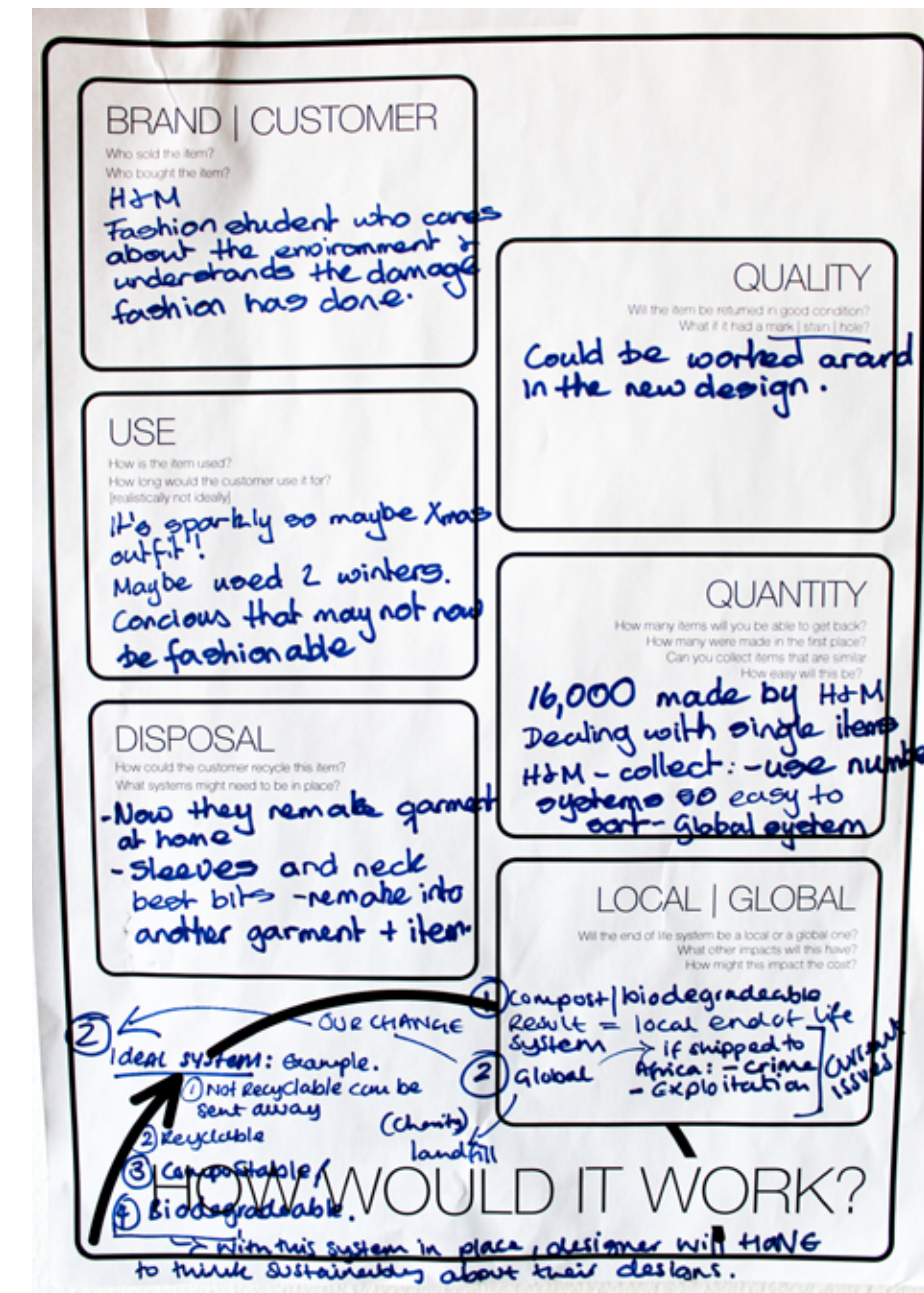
BRAND | CUSTOMER
Who sold the item?
Who bought the item?
H&M
Fashion student who cares about the environment & understands the damage fashion has done.

QUALITY
Will the item be returned in good condition?
What if it had a mark | stain | hole?
Could be worked arand in the new design.

USE
How is the item used?
How long would the customer use it for?
[realistically not ideally]
It's sparkly so maybe Xmas outfit!
Maybe used 2 winters.
Concious that may not now be fashionable

QUANTITY
How many items will you be able to get back?
How many were made in the first place?
Can you collect items that are similar
How easy will this be?
16,000 made by H&M
Dealing with single items
H&M - collect: - use numb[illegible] systems so easy to sort - Global system

DISPOSAL
How could the customer recycle this item?
What systems might need to be in place?
- Now they remake garment at home
- sleeves and neck best bits - remake into another garment + item

LOCAL | GLOBAL
Will the end of life system be a local or a global one?
What other impacts will this have?
How might this impact the cost?
① compost | biodegradeable
Result = local end of life system
② Global → if shipped to Africa: - crime - exploitation
current issues
(charity) landfill

② ← OUR CHANGE
Ideal system: example.
① Not recyclable can be sent away
② Recyclable
③ Compostable /
④ Biodegradable.
HOW WOULD IT WORK?
→ with this system in place, designer will HAVE to think sustainably about their designs.